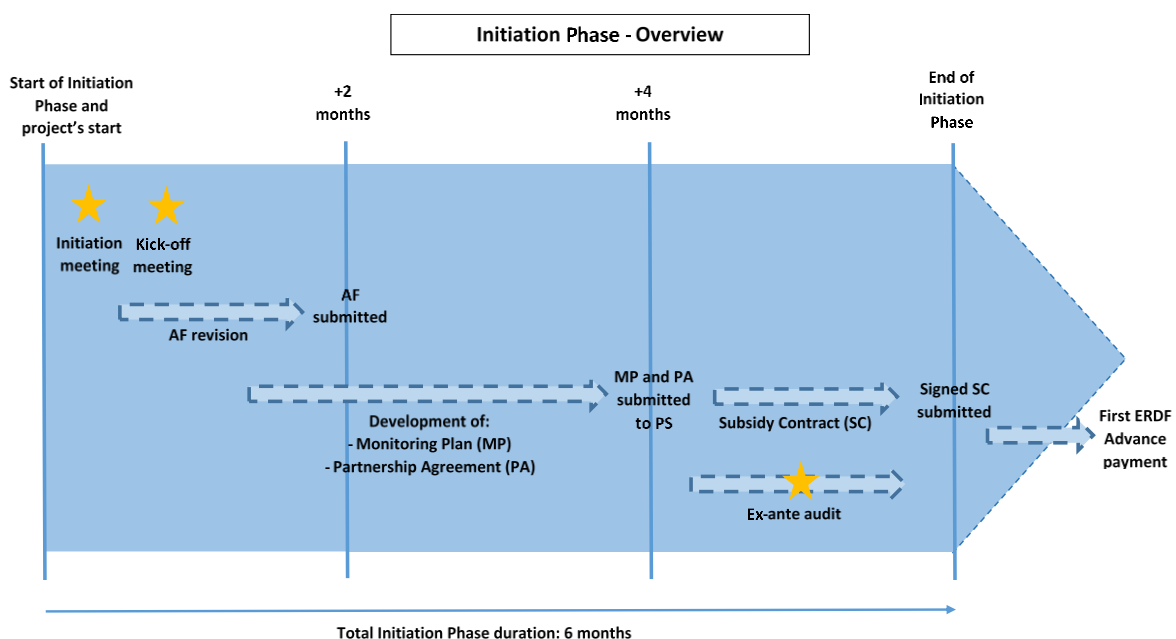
Initiation Phase - Overview

Start of Initiation Phase and project's start

+2 months

+4 months

End of Initiation Phase

Initiation meeting

Kick-off meeting

AF submitted

AF revision

MP and PA submitted to PS

Development of:
- Monitoring Plan (MP)
- Partnership Agreement (PA)

Subsidy Contract (SC)

Signed SC submitted

First ERDF Advance payment

Ex-ante audit

Total Initiation Phase duration: 6 months